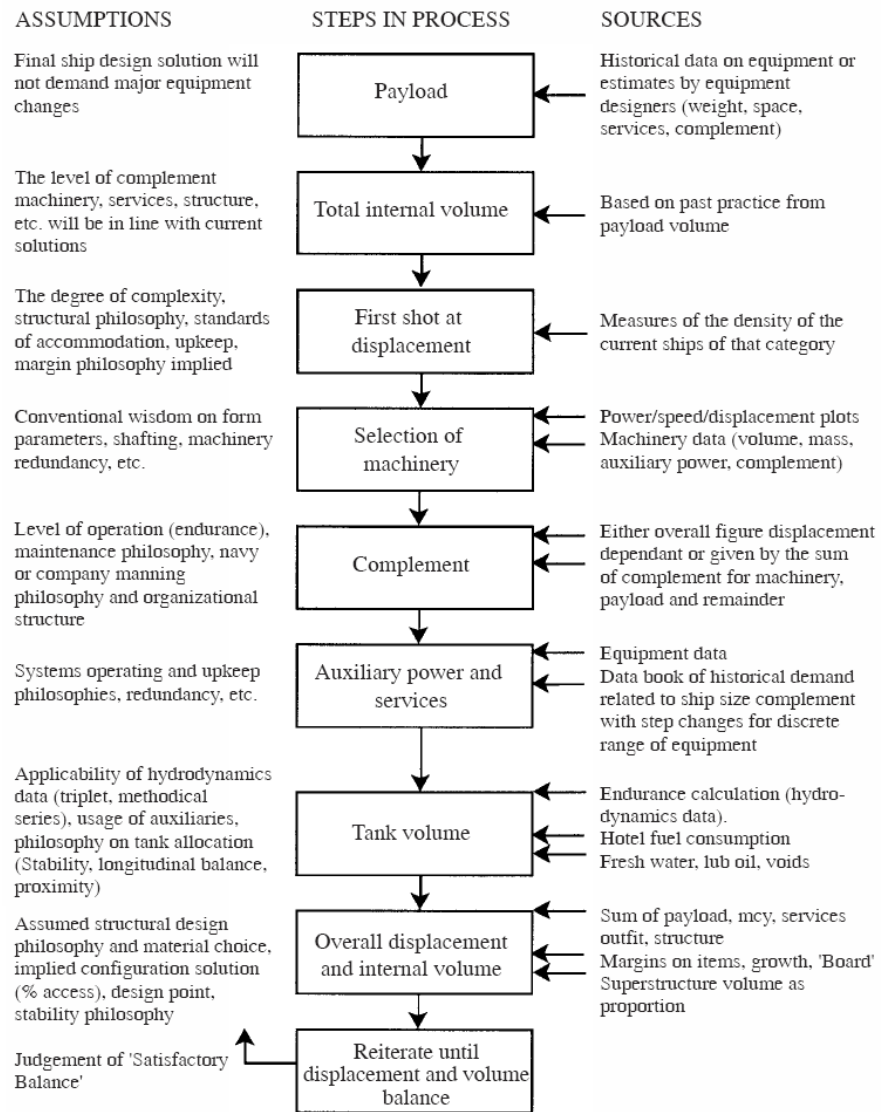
ASSUMPTIONS

STEPS IN PROCESS

SOURCES

Final ship design solution will not demand major equipment changes

Payload

Historical data on equipment or estimates by equipment designers (weight, space, services, complement)

The level of complement machinery, services, structure, etc. will be in line with current solutions

Total internal volume

Based on past practice from payload volume

The degree of complexity, structural philosophy, standards of accommodation, upkeep, margin philosophy implied

First shot at displacement

Measures of the density of the current ships of that category

Conventional wisdom on form parameters, shafting, machinery redundancy, etc.

Selection of machinery

Power/speed/displacement plots
Machinery data (volume, mass, auxiliary power, complement)

Level of operation (endurance), maintenance philosophy, navy or company manning philosophy and organizational structure

Complement

Either overall figure displacement dependant or given by the sum of complement for machinery, payload and remainder

Systems operating and upkeep philosophies, redundancy, etc.

Auxiliary power and services

Equipment data
Data book of historical demand related to ship size complement with step changes for discrete range of equipment

Applicability of hydrodynamics data (triplet, methodical series), usage of auxiliaries, philosophy on tank allocation (Stability, longitudinal balance, proximity)

Tank volume

Endurance calculation (hydrodynamics data).
Hotel fuel consumption
Fresh water, lub oil, voids

Assumed structural design philosophy and material choice, implied configuration solution (% access), design point, stability philosophy

Overall displacement and internal volume

Sum of payload, mcy, services outfit, structure
Margins on items, growth, 'Board'
Superstructure volume as proportion

Judgement of 'Satisfactory Balance'

Reiterate until displacement and volume balance